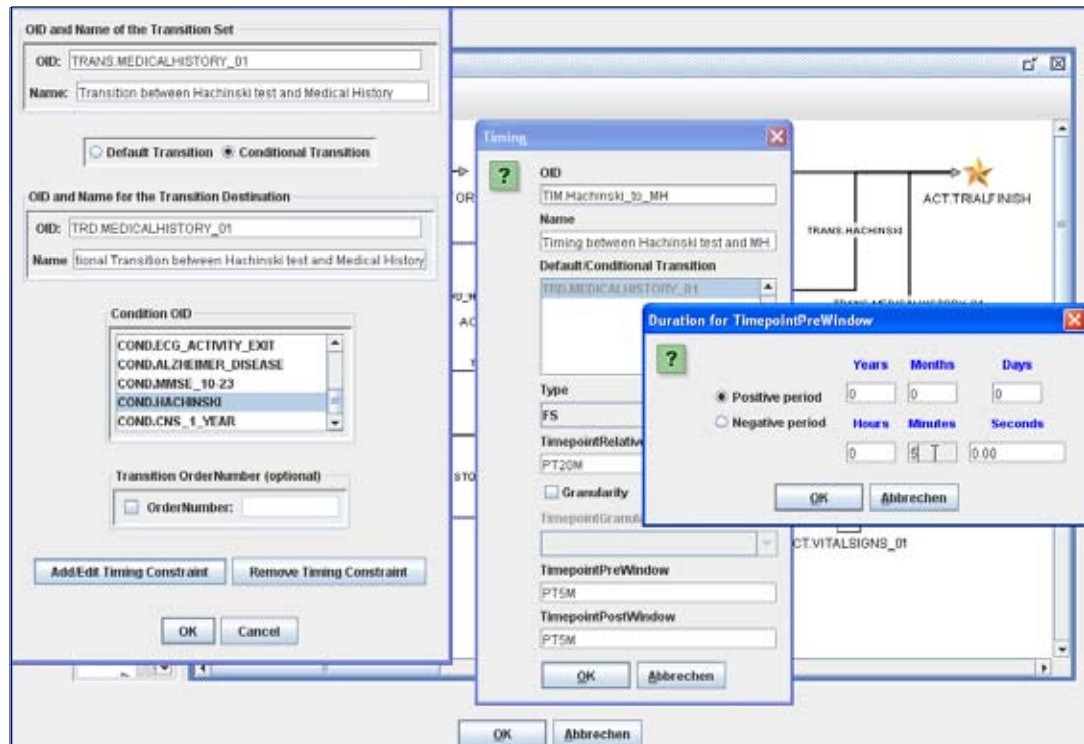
OID and Name of the Transition Set

OID: TRANS.MEDICALHISTORY_01

Name: Transition between Hachinski test and Medical History

Default Transition   Conditional Transition

OID and Name for the Transition Destination

OID: TRD.MEDICALHISTORY_01

Name: tional Transition between Hachinski test and Medical History

Condition OID

COND.ECG_ACTIVITY_EXIT
COND.ALZHEIMER_DISEASE
COND.MMSE_10-23
COND.HACHINSKI
COND.CNS_1_YEAR

Transition OrderNumber (optional)

OrderNumber:

Add/Edit Timing Constraint   Remove Timing Constraint

OK   Cancel

Timing

OID
TIM.Hachinski_to_MH
Name
Timing between Hachinski test and MH
Default/Conditional Transition
TRD.MEDICALHISTORY_01
Type
FS
TimepointRelative
PT20M
Granularity
TimepointGranul
TimepointPreWindow
PT5M
TimepointPostWindow
PT5M

OK   Abbrechen

OR
AC
STO
ACT.TRIALFINISH
TRANS.HACHINSKI
CT.VITALSIGNS_01

Duration for TimepointPreWindow

Years   Months   Days
Positive period   0   0   0
Negative period
Hours   Minutes   Seconds
0   5   0.00

OK   Abbrechen

OK   Abbrechen